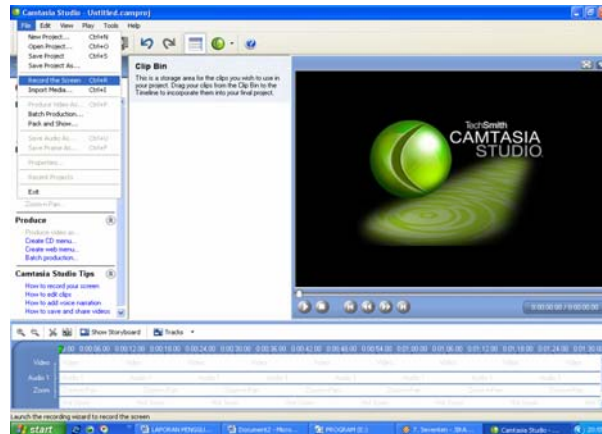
Camtasia Studio - Untitled.camproj

File Edit View Play Tools Help

New Project... Ctrl+N
Open Project... Ctrl+O
Save Project Ctrl+S
Save Project As...
Record the Screen Ctrl+R
Import Media... Ctrl+I
Produce Video As... Ctrl+P
Batch Production...
Pack and Show...
Save Audio As... Ctrl+U
Save Frame As... Ctrl+F
Properties...
Recent Projects
Exit

Zoom-n-Pan...

Clip Bin

This is a storage area for the clips you wish to use in your project. Drag your clips from the Clip Bin to the Timeline to incorporate them into your final project.

TechSmith
CAMTASIA
STUDIO

Produce
Produce video as...
Create CD menu...
Create web menu...
Batch production...

Camtasia Studio Tips
How to record your screen
How to edit clips
How to add voice narration
How to save and share videos

0:00:00:00 / 0:00:00:00

Show Storyboard Tracks

0:00 0:00:06:00 0:00:12:00 0:00:18:00 0:00:24:00 0:00:30:00 0:00:36:00 0:00:42:00 0:00:48:00 0:00:54:00 0:01:00:00 0:01:06:00 0:01:12:00 0:01:18:00 0:01:24:00 0:01:30:00

Video
Audio 1
Zoom

Launch the recording wizard to record the screen

start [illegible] LAPORAN PENGGU... Document2 - Micro... PROGRAM (E:) 7. Seventen - 3h4... Camtasia Studio -... 20:0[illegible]